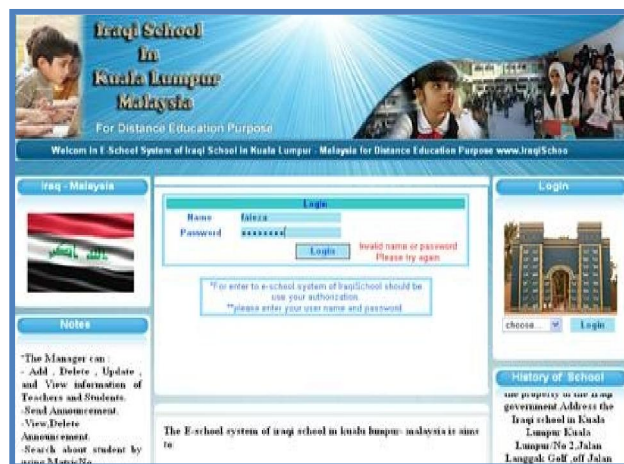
Iraqi School
In
Kuala Lumpur
Malaysia
For Distance Education Purpose

Welcom In E-School System of Iraqi School In Kuala Lumpur - Malaysia for Distance Education Purpose www.IraqiSchoo

Iraq - Malaysia

Notes

"The Manager can :
- Add , Delete , Update , and View information of Teachers and Students.
-Send Announcement.
-View,Delete Announcement.
-Search about student by using MatricNo.

Login
Name faieza
Password ••••••••
Login
Invalid name or password
Please try again

*For enter to e-school system of IraqiSchool should be use your authorization.
**please enter your user name and password

The E-school system of iraqi school in kuala lumpur- malaysia is aims to

Login
choose... Login

History of School

the property of the Iraqi government Address the Iraqi school in Kuala Lumpur No 2,Jalan Langgak Golf ,off Jalan